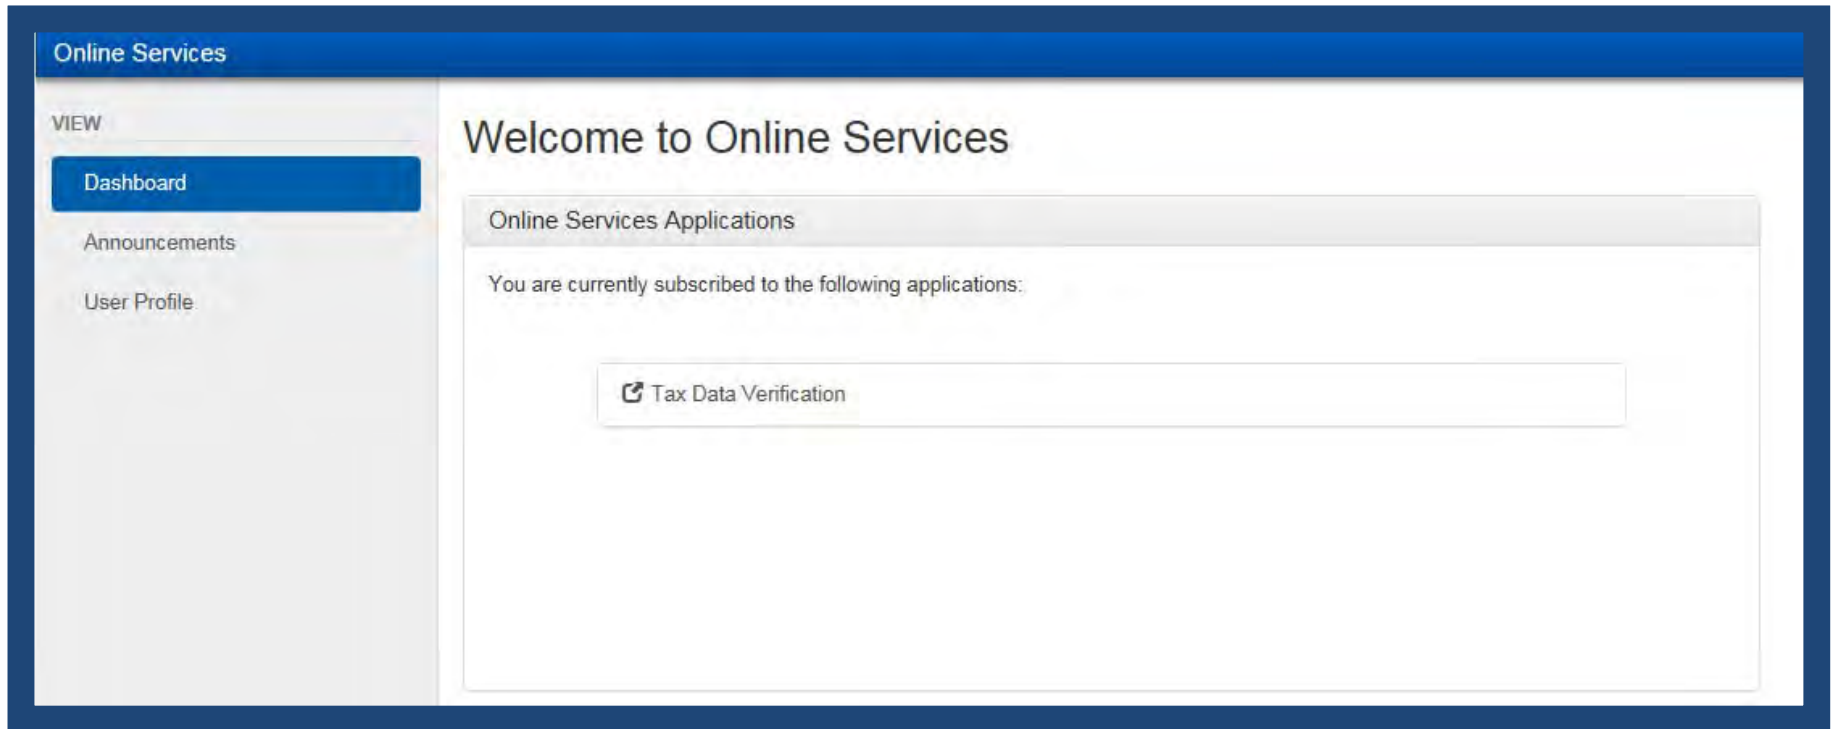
Online Services

VIEW

Dashboard

Announcements

User Profile

Welcome to Online Services

Online Services Applications

You are currently subscribed to the following applications:

Tax Data Verification